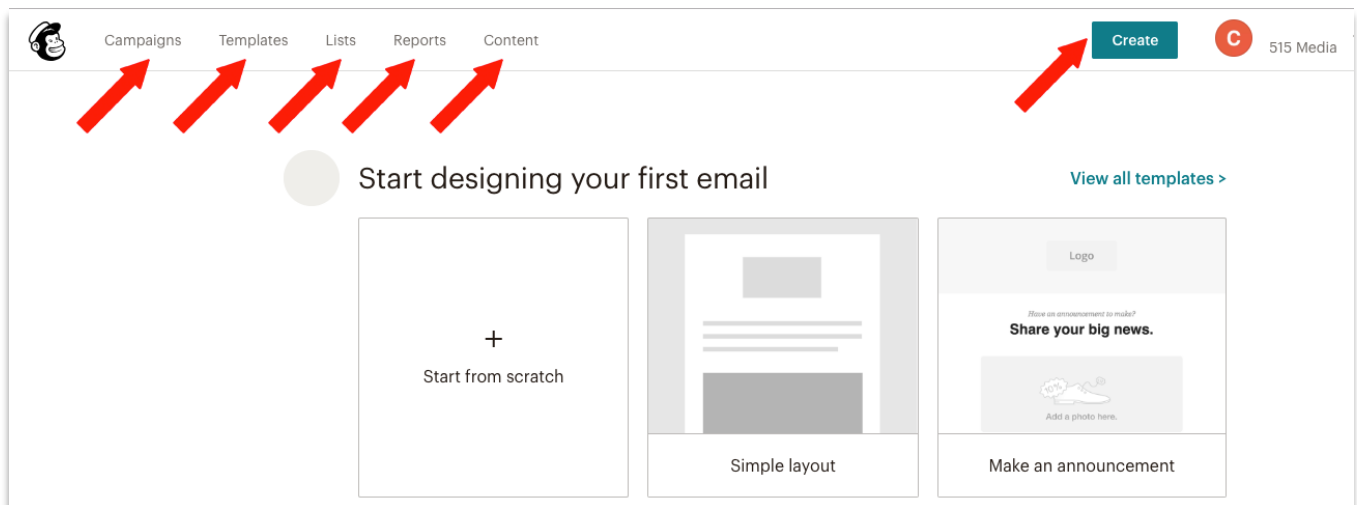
Campaigns Templates Lists Reports Content

Create

C 515 Media

Start designing your first email

View all templates >

+
Start from scratch

Simple layout

Logo

Have an announcement to make?
Share your big news.

Add a photo here.

Make an announcement